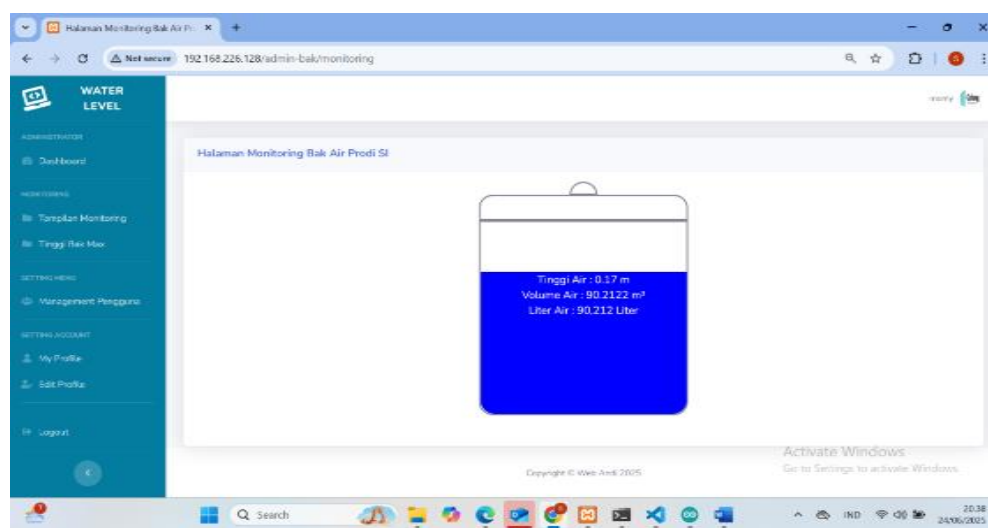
Halaman Monitoring Bak Air Pr ×
+

Not secure 192.168.226.128/admin-bak/monitoring

WATER LEVEL

ADMINISTRATOR
Dashboard

MONITORING
Tampilan Monitoring
Tinggi Bak Max

SETTING MENU
Management Pengguna

SETTING ACCOUNT
My Profile
Edit Profile

Logout

Halaman Monitoring Bak Air Prodi SI

Tinggi Air : 0.17 m
Volume Air : 90.2122 m³
Liter Air : 90,212 Liter

Copyright © Web Anti 2025

Activate Windows
Go to Settings to activate Windows.

Search

IND
20.38
24/06/2025